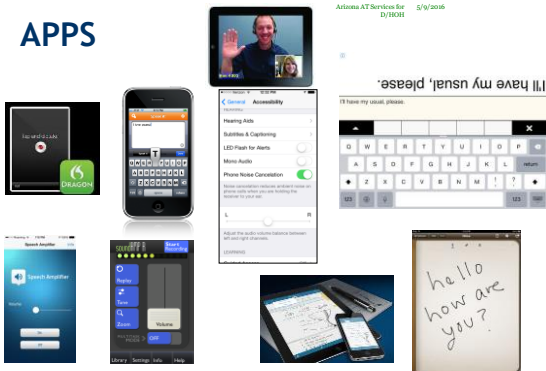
APPS

Arizona AT Services for D/HOH

5/9/2016

I'll have my usual, please.

I'll have my usual, please.

Q W E R T Y U I O P

A S D F G H J K L

Z X C V B N M

123

return

DRAGON

General Accessibility

Hearing Aids

Subtitles & Captioning

LED Flash for Alerts

Mono Audio

Phone Noise Cancelation

Noise cancelation reduces ambient noise on phone calls when you are holding the receiver to your ear.

L R

Adjust the audio volume balance between left and right channels.

Speech Amplifier

Speech Amplifier

Replay

Tone

Zoom

Volume

Library Settings Info Help

hello how are you?